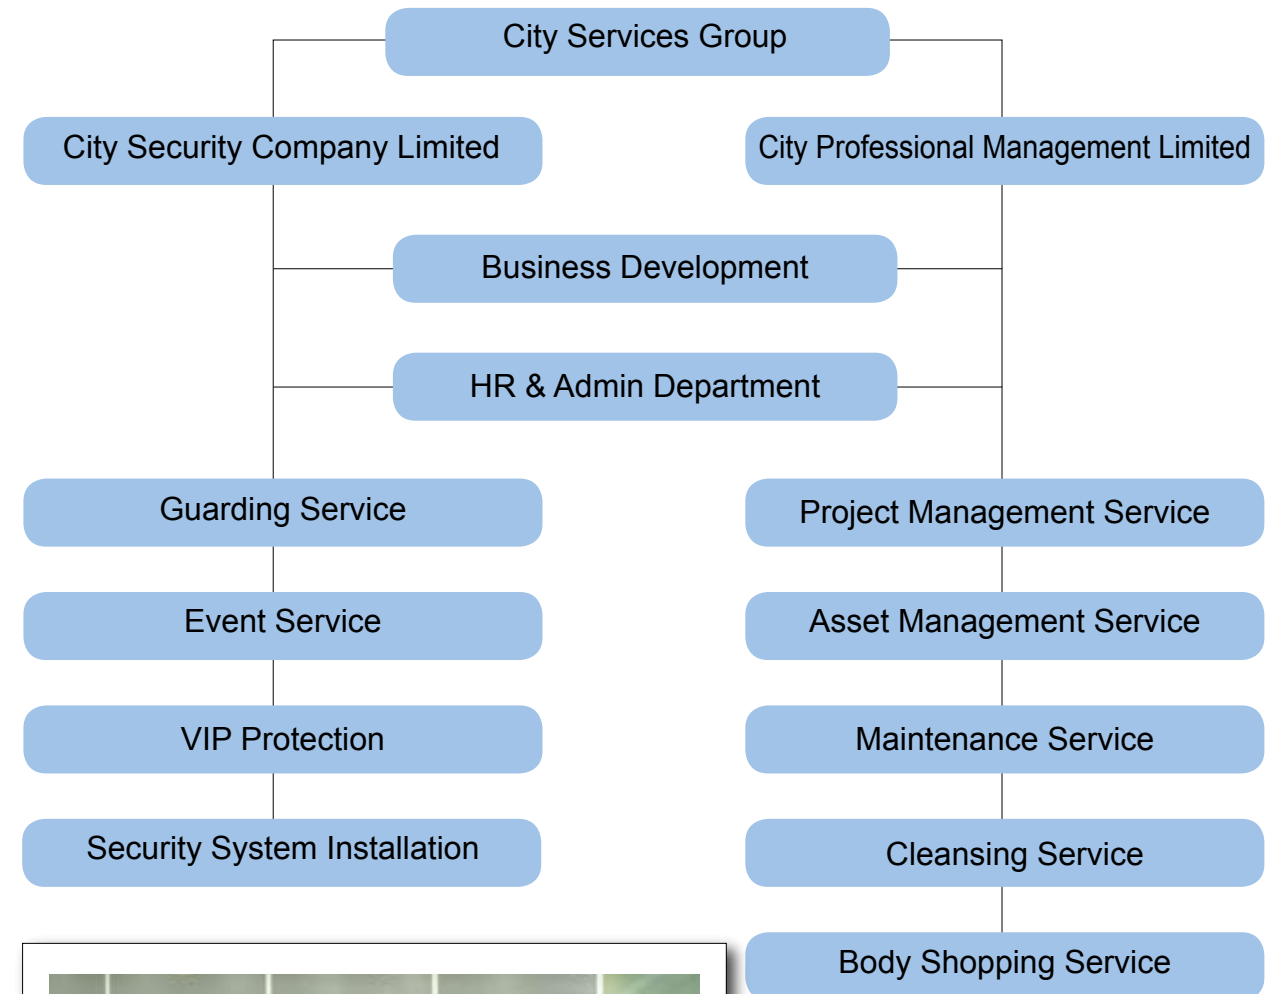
City Services Group

City Security Company Limited

City Professional Management Limited

Business Development

HR & Admin Department

Guarding Service

Event Service

VIP Protection

Security System Installation

Project Management Service

Asset Management Service

Maintenance Service

Cleansing Service

Body Shopping Service